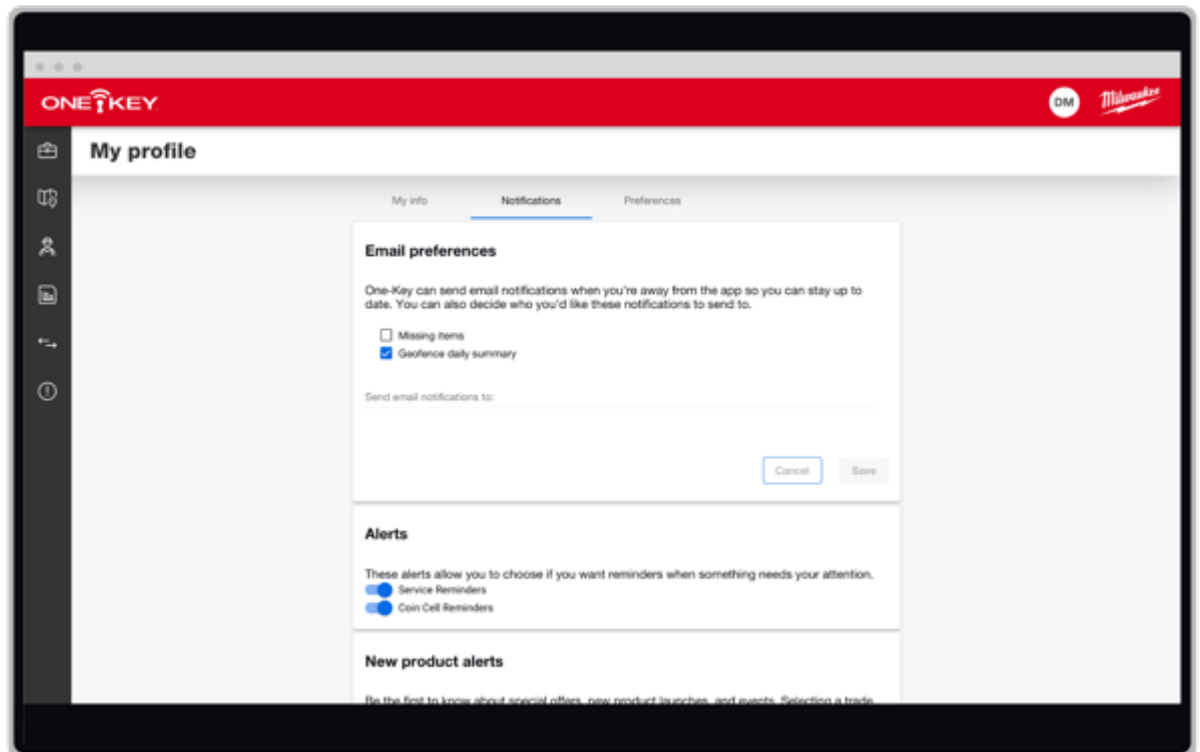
ONE KEY

DM

Milwaukee

My profile

My info

Notifications

Preferences

Email preferences

One-Key can send email notifications when you're away from the app so you can stay up to date. You can also decide who you'd like these notifications to send to.

Missing items

Geofence daily summary

Send email notifications to:

Cancel

Save

Alerts

These alerts allow you to choose if you want reminders when something needs your attention.

Service Reminders

Coin Cell Reminders

New product alerts

Be the first to know about special offers, new product launches, and events. Selecting a trade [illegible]